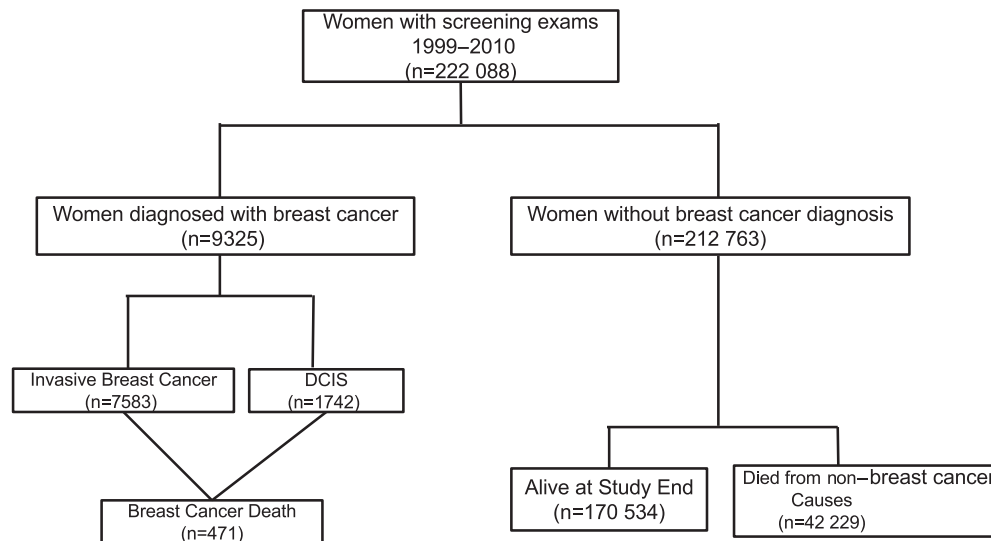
Women with screening exams
1999–2010
(n=222 088)

Women diagnosed with breast cancer
(n=9325)

Women without breast cancer diagnosis
(n=212 763)

Invasive Breast Cancer
(n=7583)

DCIS
(n=1742)

Breast Cancer Death
(n=471)

Alive at Study End
(n=170 534)

Died from non–breast cancer
Causes
(n=42 229)